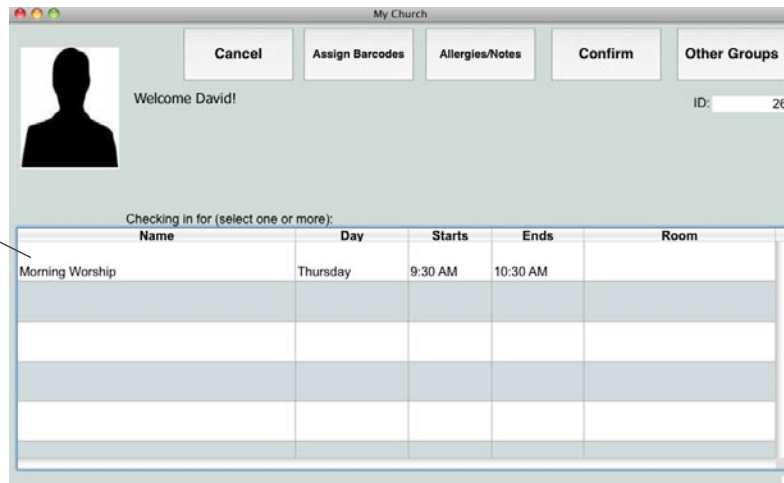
My Church

Cancel

Assign Barcodes

Allergies/Notes

Confirm

Other Groups

Welcome David!

ID: 26

Checking in for (select one or more):

| Name | Day | Starts | Ends | Room |
|---|---|---|---|---|
| Morning Worship | Thursday | 9:30 AM | 10:30 AM | |
| | | | | |
| | | | | |
| | | | | |
| | | | | |
| | | | | |